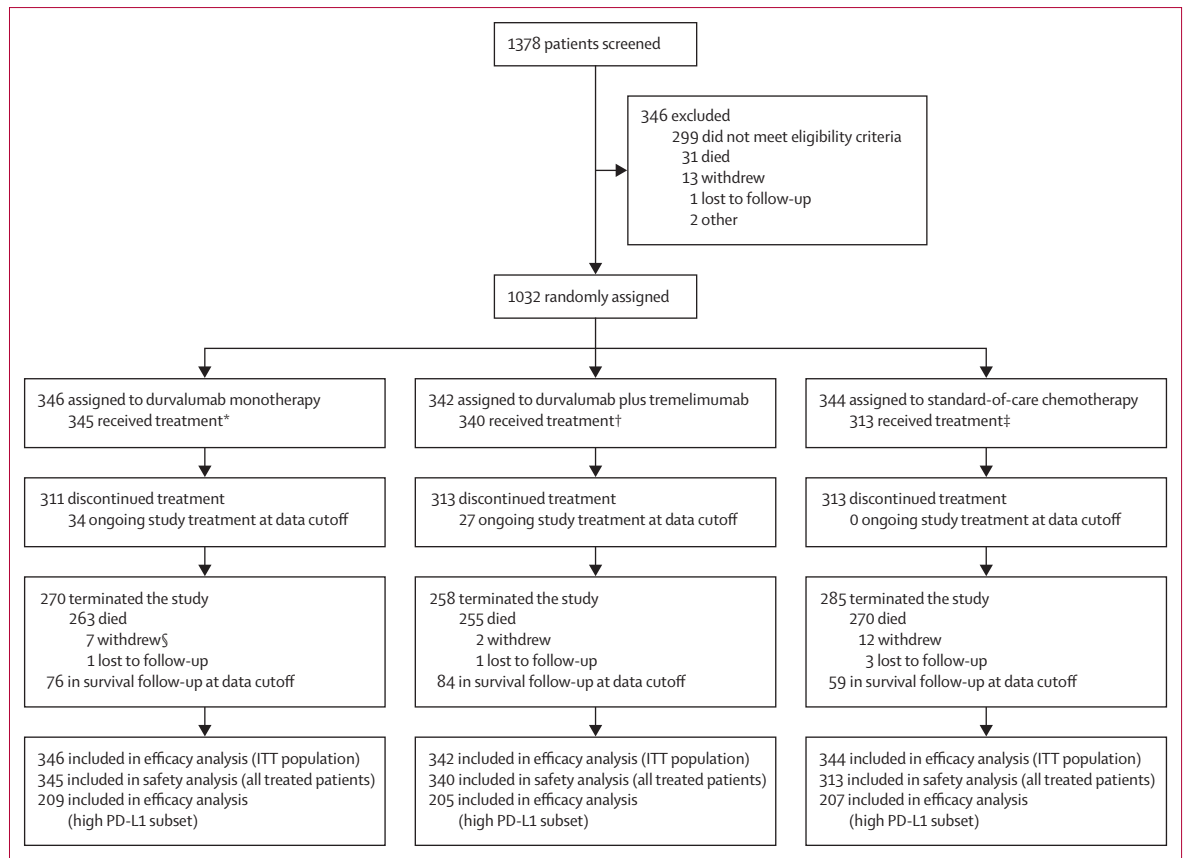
1378 patients screened

346 excluded
299 did not meet eligibility criteria
31 died
13 withdrew
1 lost to follow-up
2 other

1032 randomly assigned

346 assigned to durvalumab monotherapy
345 received treatment*

311 discontinued treatment
34 ongoing study treatment at data cutoff

270 terminated the study
263 died
7 withdrew§
1 lost to follow-up
76 in survival follow-up at data cutoff

346 included in efficacy analysis (ITT population)
345 included in safety analysis (all treated patients)
209 included in efficacy analysis (high PD-L1 subset)

342 assigned to durvalumab plus tremelimumab
340 received treatment†

313 discontinued treatment
27 ongoing study treatment at data cutoff

258 terminated the study
255 died
2 withdrew
1 lost to follow-up
84 in survival follow-up at data cutoff

342 included in efficacy analysis (ITT population)
340 included in safety analysis (all treated patients)
205 included in efficacy analysis (high PD-L1 subset)

344 assigned to standard-of-care chemotherapy
313 received treatment‡

313 discontinued treatment
0 ongoing study treatment at data cutoff

285 terminated the study
270 died
12 withdrew
3 lost to follow-up
59 in survival follow-up at data cutoff

344 included in efficacy analysis (ITT population)
313 included in safety analysis (all treated patients)
207 included in efficacy analysis (high PD-L1 subset)